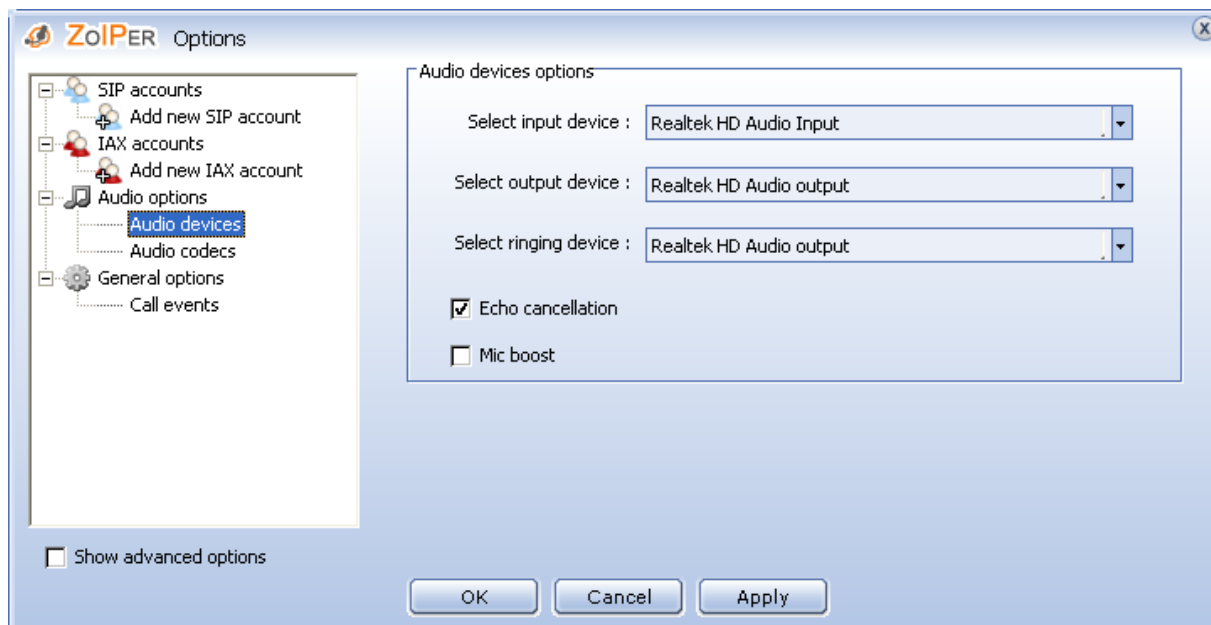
ZoIPER Options

SIP accounts
Add new SIP account
IAX accounts
Add new IAX account
Audio options
Audio devices
Audio codecs
General options
Call events

Audio devices options

Select input device : Realtek HD Audio Input

Select output device : Realtek HD Audio output

Select ringing device : Realtek HD Audio output

Echo cancellation

Mic boost

Show advanced options

OK Cancel Apply